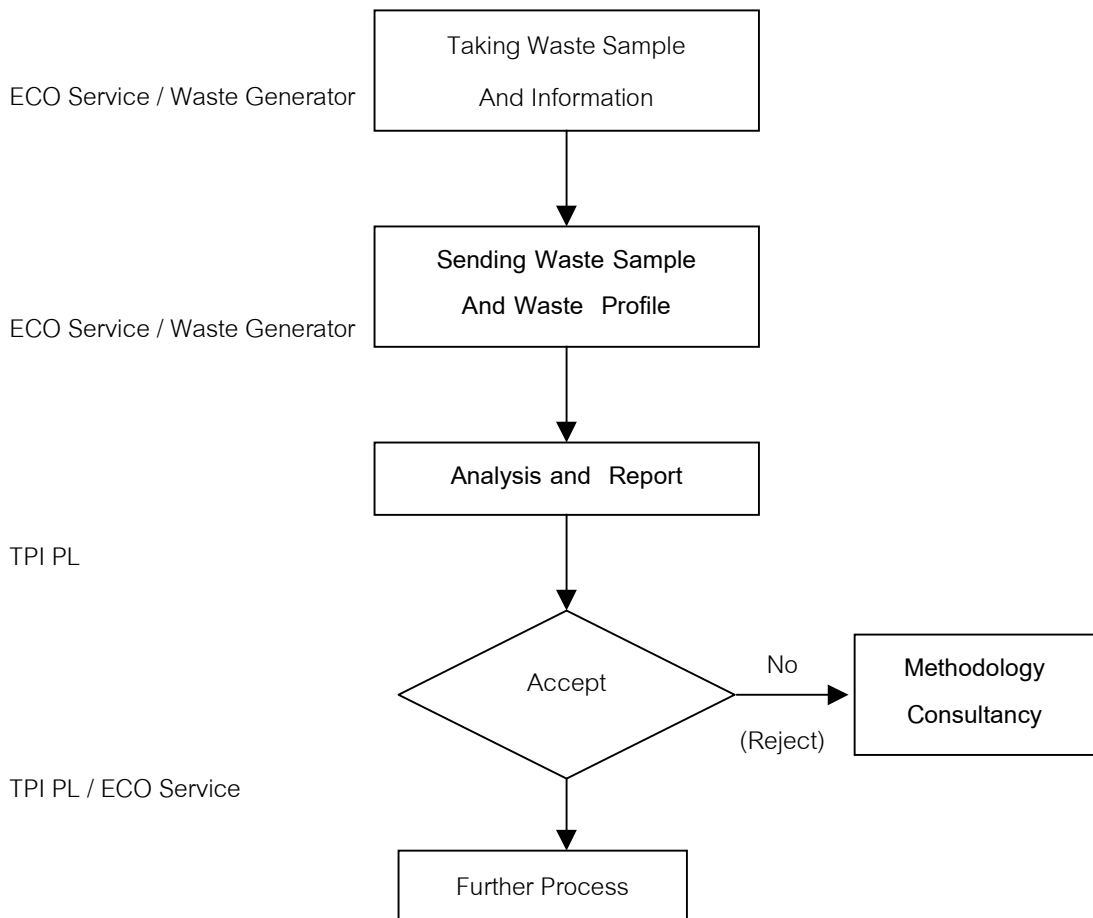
ECO Service / Waste Generator

Taking Waste Sample And Information

Sending Waste Sample And Waste Profile

ECO Service / Waste Generator

Analysis and Report

TPI PL

Accept

No

(Reject)

Methodology Consultancy

TPI PL / ECO Service

Further Process